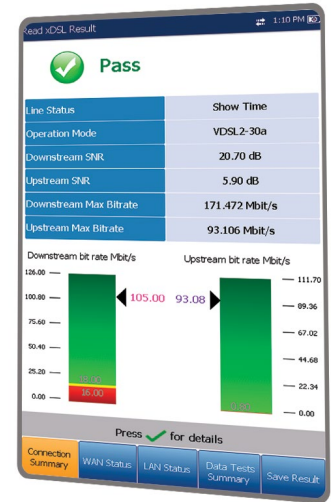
Read xDSL Result

1:10 PM

Pass

| Line Status | Show Time |
|---|---|
| Operation Mode | VDSL2-30a |
| Downstream SNR | 20.70 dB |
| Upstream SNR | 5.90 dB |
| Downstream Max Bitrate | 171.472 Mbit/s |
| Upstream Max Bitrate | 93.106 Mbit/s |

Downstream bit rate Mbit/s

Upstream bit rate Mbit/s

126.00
100.80
75.60
50.40
25.20
0.00

105.00

93.08

111.70
89.36
67.02
44.68
22.34
0.00

16.00

Press for details

Connection Summary

WAN Status

LAN Status

Data Tests Summary

Save Result